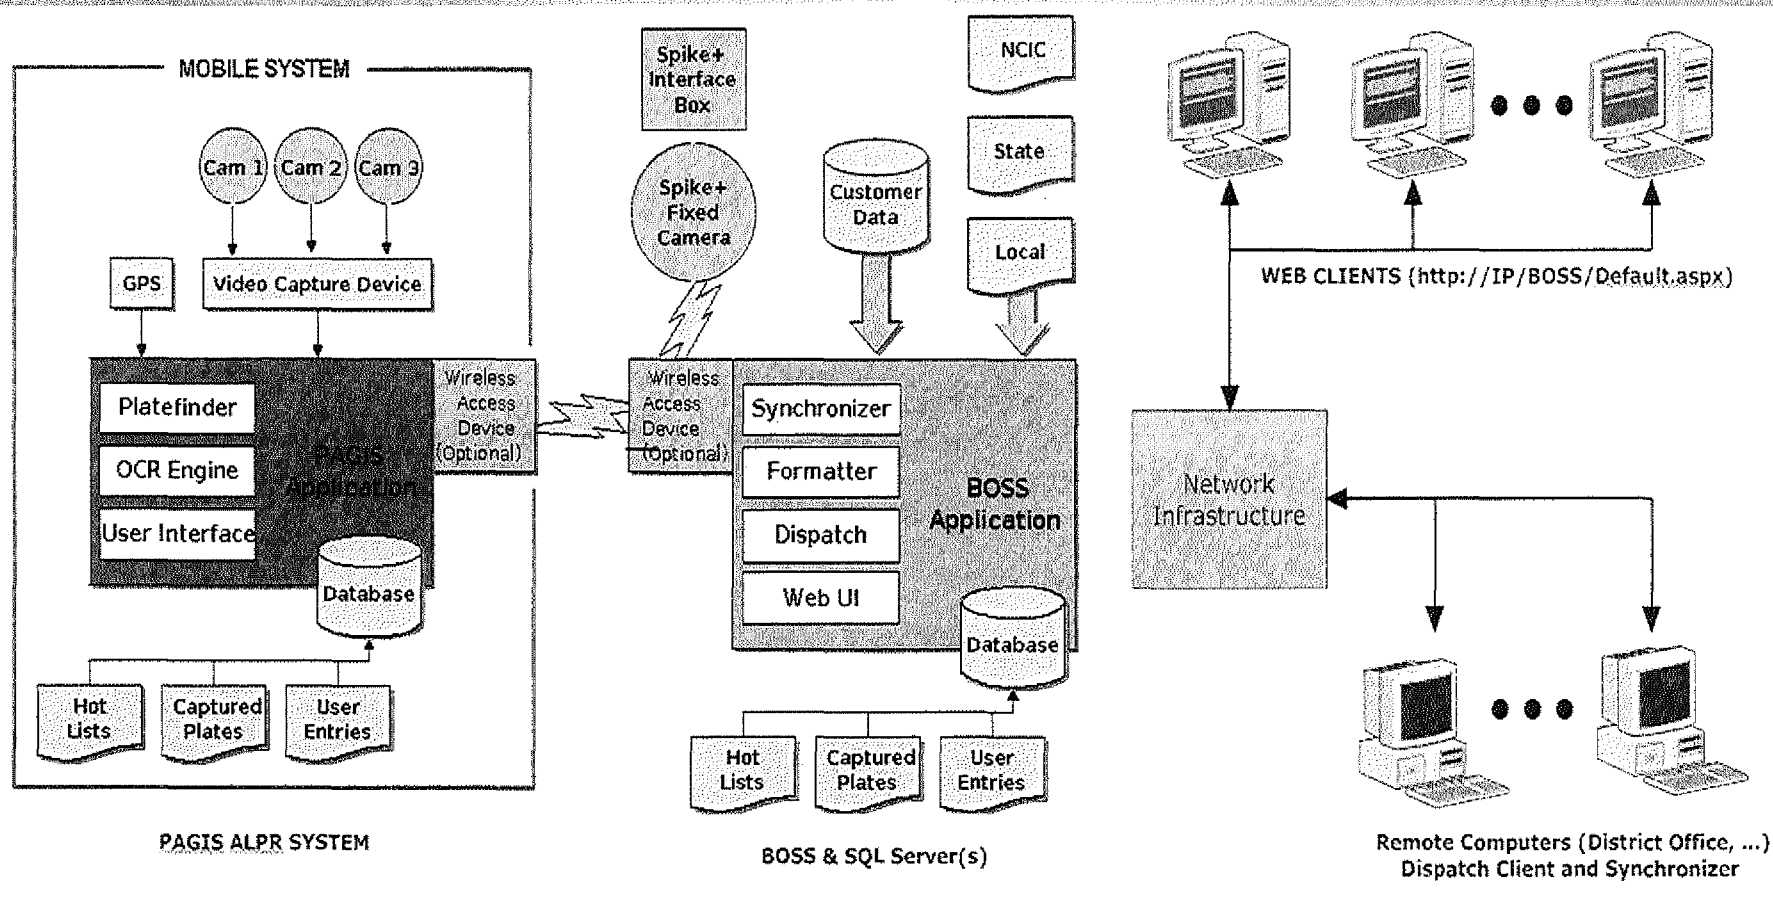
MOBILE SYSTEM

Cam 1

Cam 2

Cam 3

GPS

Video Capture Device

Platefinder

OCR Engine

User Interface

PAGIS Application

Database

Wireless Access Device (Optional)

Hot Lists

Captured Plates

User Entries

PAGIS ALPR SYSTEM

Spike+ Interface Box

Spike+ Fixed Camera

Customer Data

NCIC

State

Local

Wireless Access Device (Optional)

Synchronizer

Formatter

Dispatch

Web UI

BOSS Application

Database

Hot Lists

Captured Plates

User Entries

BOSS & SQL Server(s)

WEB CLIENTS (http://IP/BOSS/Default.aspx)

Network Infrastructure

Remote Computers (District Office, ...) Dispatch Client and Synchronizer